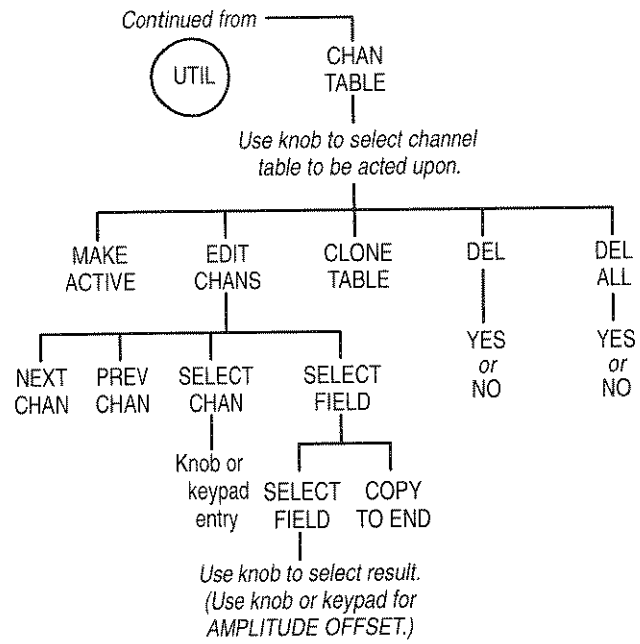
Continued from

UTIL

CHAN TABLE

Use knob to select channel table to be acted upon.

MAKE ACTIVE

EDIT CHANS

CLONE TABLE

DEL

DEL ALL

YES or NO

YES or NO

NEXT CHAN

PREV CHAN

SELECT CHAN

SELECT FIELD

Knob or keypad entry

SELECT FIELD

COPY TO END

Use knob to select result. (Use knob or keypad for AMPLITUDE OFFSET.)